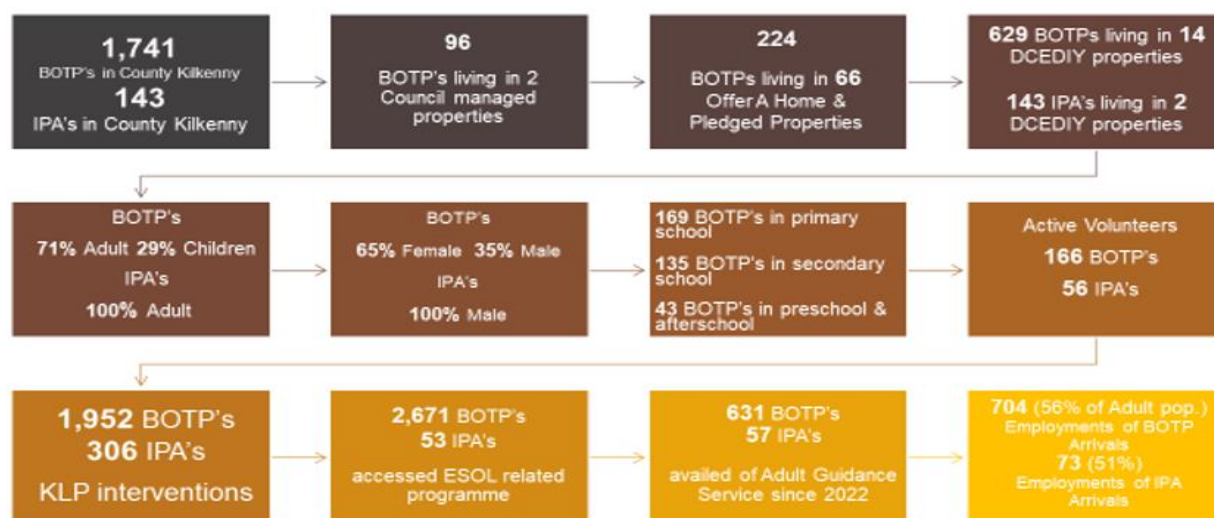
1,741
BOTP's in County Kilkenny
143
IPA's in County Kilkenny

96
BOTP's living in 2 Council managed properties

224
BOTPs living in 66 Offer A Home & Pledged Properties

629 BOTPs living in 14 DCEDIY properties

143 IPA's living in 2 DCEDIY properties

BOTP's
71% Adult 29% Children
IPA's
100% Adult

BOTP's
65% Female 35% Male
IPA's
100% Male

169 BOTP's in primary school
135 BOTP's in secondary school
43 BOTP's in preschool & afterschool

Active Volunteers
166 BOTP's
56 IPA's

1,952 BOTP's
306 IPA's
KLP interventions

2,671 BOTP's
53 IPA's
accessed ESOL related programme

631 BOTP's
57 IPA's
availed of Adult Guidance Service since 2022

704 (56% of Adult pop.)
Employments of BOTP Arrivals
73 (51%)
Employments of IPA Arrivals